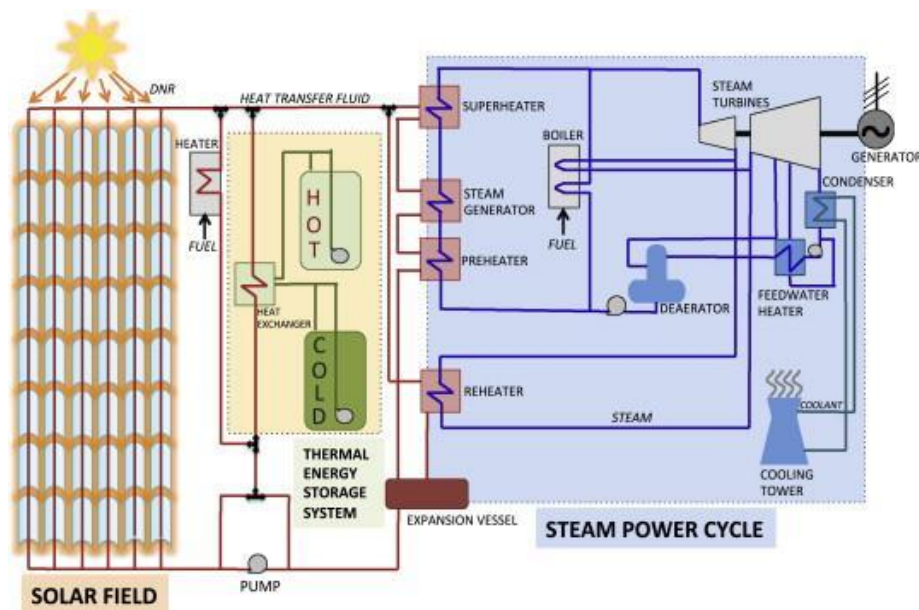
DNR
HEAT TRANSFER FLUID
HEATER
FUEL
HOT
HEAT EXCHANGER
COLD
THERMAL ENERGY STORAGE SYSTEM
SUPERHEATER
STEAM GENERATOR
PREHEATER
REHEATER
BOILER
FUEL
STEAM TURBINES
GENERATOR
CONDENSER
DEAERATOR
FEEDWATER HEATER
STEAM
COOLANT
COOLING TOWER
EXPANSION VESSEL
PUMP
SOLAR FIELD
STEAM POWER CYCLE